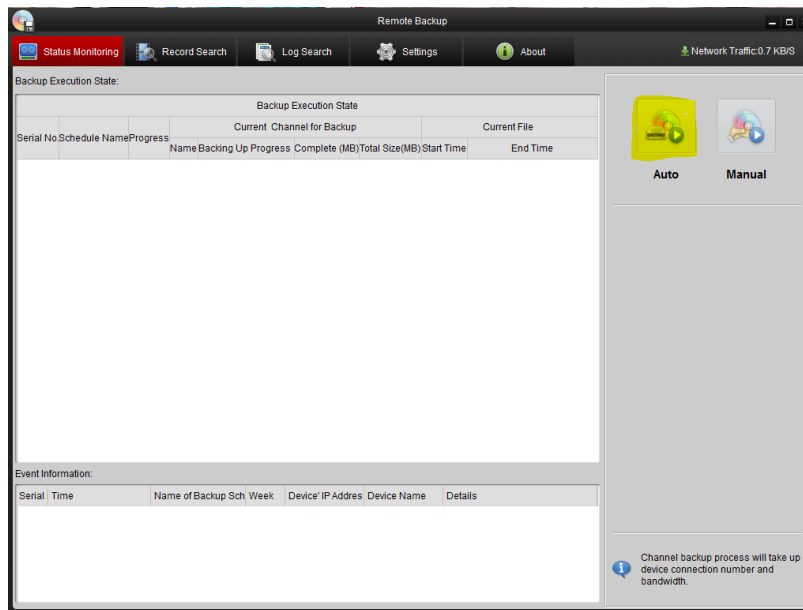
Remote Backup

Status Monitoring | Record Search | Log Search | Settings | About

Network Traffic:0.7 KB/S

Backup Execution State:

| Backup Execution State | | | | | | | | |
|---|---|---|---|---|---|---|---|---|
| Serial No. | Schedule Name | Progress | Current Channel for Backup | | | | Current File | |
| | | | Name | Backing Up Progress | Complete (MB) | Total Size(MB) | Start Time | End Time |

Auto

Manual

Event Information:

| Serial | Time | Name of Backup Sch | Week | Device' IP Addres | Device Name | Details |
|---|---|---|---|---|---|---|

Channel backup process will take up device connection number and bandwidth.